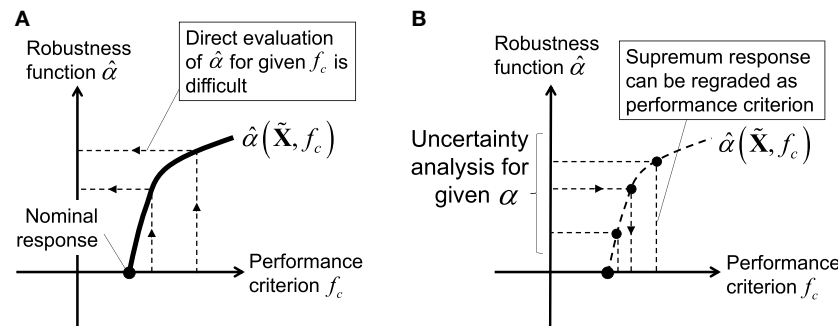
A

Robustness function $\hat{\alpha}$

Direct evaluation of $\hat{\alpha}$ for given $f_c$ is difficult

$\hat{\alpha}\left(\tilde{\mathbf{X}}, f_c\right)$

Nominal response

Performance criterion $f_c$

B

Robustness function $\hat{\alpha}$

Supremum response can be regraded as performance criterion

Uncertainty analysis for given $\alpha$

$\hat{\alpha}\left(\tilde{\mathbf{X}}, f_c\right)$

Performance criterion $f_c$